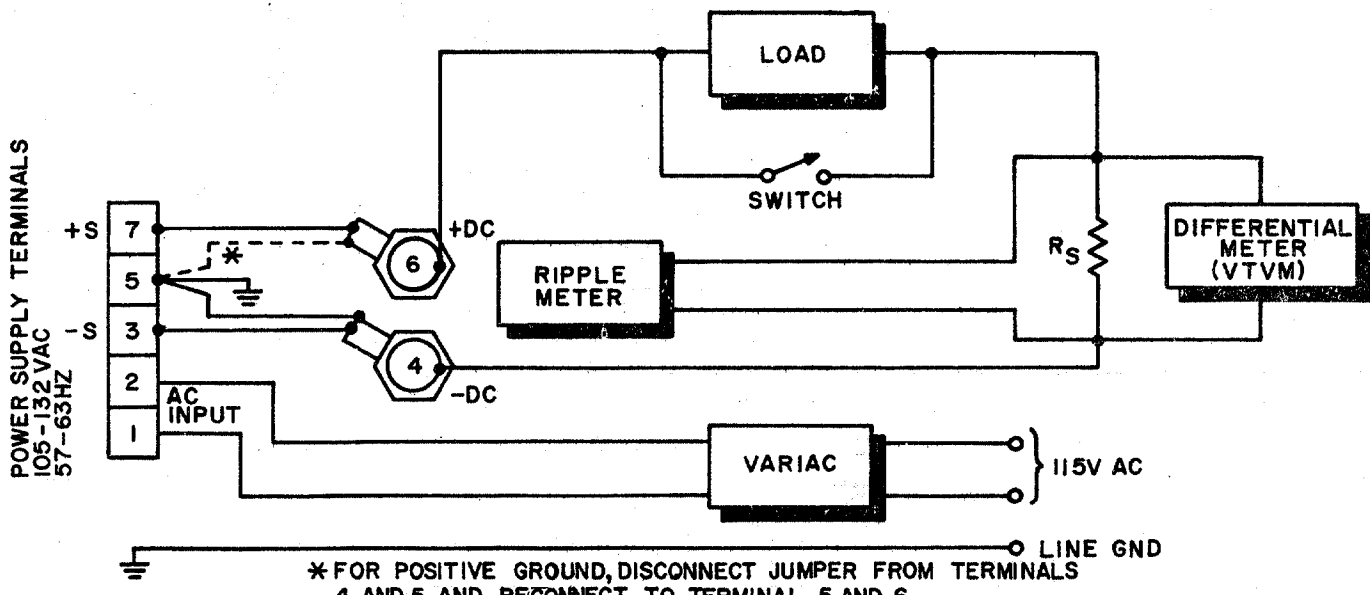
POWER SUPPLY TERMINALS
105-132 VAC
57-63HZ

LOAD

SWITCH

+S 7
5
-S 3
2
1

AC INPUT

*

6 +DC

4 -DC

RIPPLE METER

$R_S$

DIFFERENTIAL METER (VTVM)

VARIAC

115V AC

LINE GND

* FOR POSITIVE GROUND, DISCONNECT JUMPER FROM TERMINALS 4 AND 5 AND RECONNECT TO TERMINAL 5 AND 6